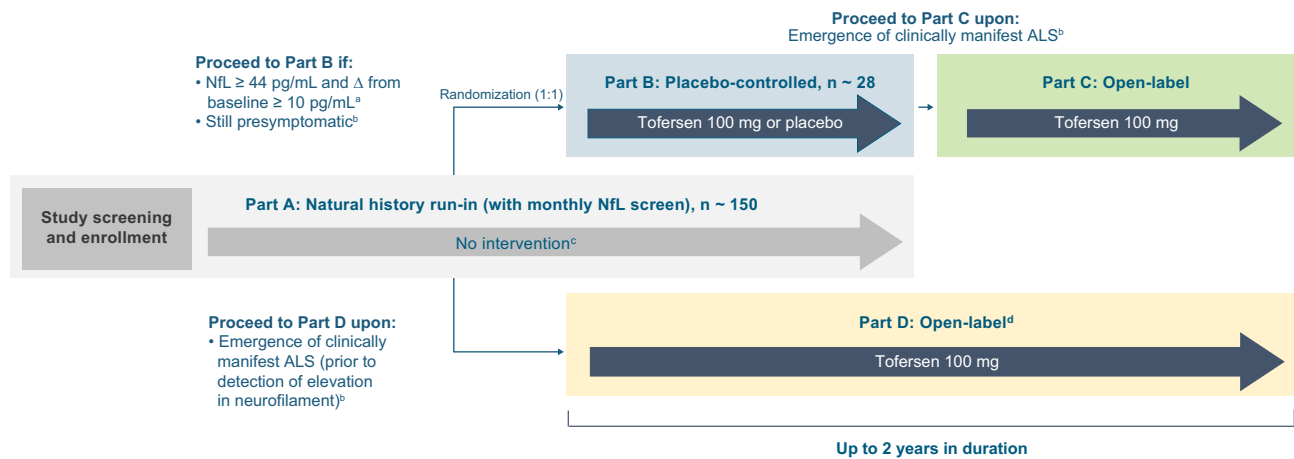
Proceed to Part C upon:
Emergence of clinically manifest ALS$^b$

Proceed to Part B if:
• NfL ≥ 44 pg/mL and Δ from baseline ≥ 10 pg/mL$^a$
• Still presymptomatic$^b$

Randomization (1:1)

Part B: Placebo-controlled, n ~ 28

Tofersen 100 mg or placebo

Part C: Open-label

Tofersen 100 mg

Study screening and enrollment

Part A: Natural history run-in (with monthly NfL screen), n ~ 150

No intervention$^c$

Proceed to Part D upon:
• Emergence of clinically manifest ALS (prior to detection of elevation in neurofilament)$^b$

Part D: Open-label$^d$

Tofersen 100 mg

Up to 2 years in duration